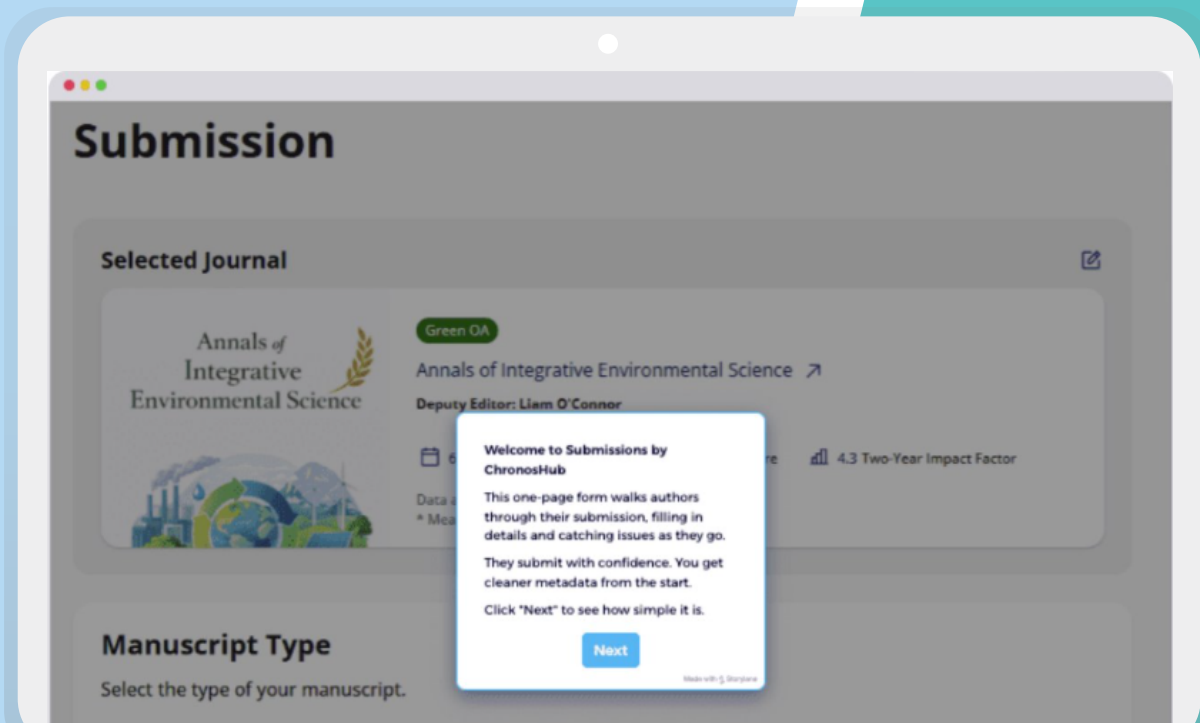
Submission

Selected Journal

Annals of Integrative Environmental Science

Green OA

Annals of Integrative Environmental Science

Deputy Editor: Liam O'Connor

6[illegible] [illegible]e

4.3 Two-Year Impact Factor

Data a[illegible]
* Mea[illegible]

Welcome to Submissions by ChronosHub

This one-page form walks authors through their submission, filling in details and catching issues as they go.

They submit with confidence. You get cleaner metadata from the start.

Click "Next" to see how simple it is.

Next

Made with Storylane

Manuscript Type

Select the type of your manuscript.